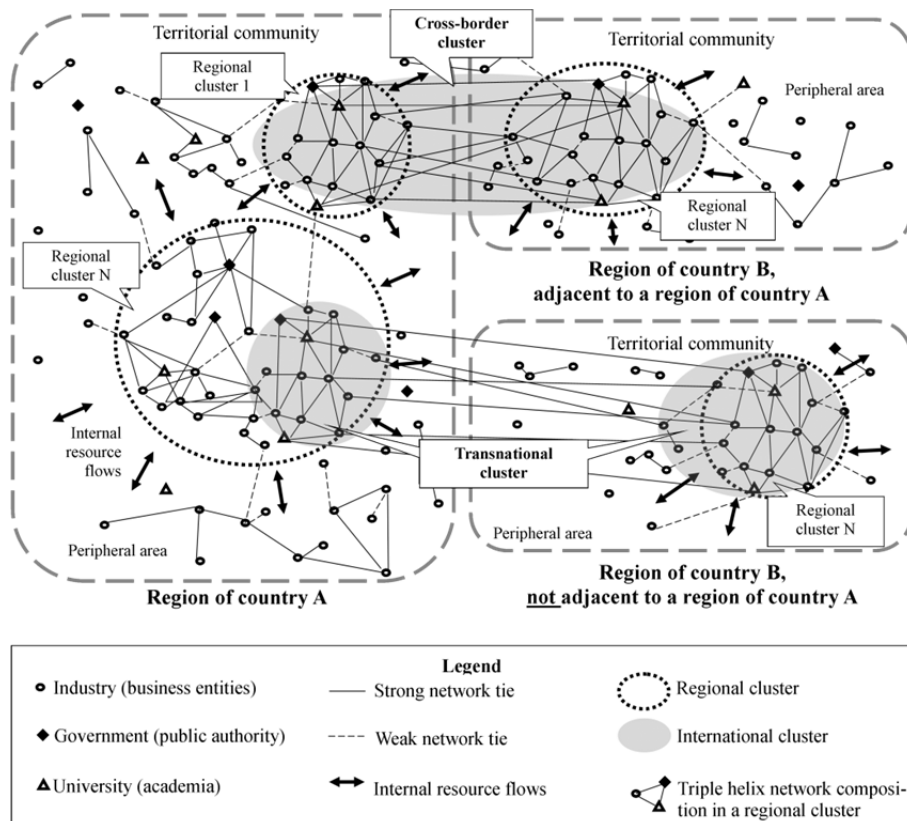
Territorial community

Cross-border cluster

Territorial community

Regional cluster 1

Peripheral area

Regional cluster N

Regional cluster N

Region of country B, adjacent to a region of country A

Territorial community

Internal resource flows

Transnational cluster

Regional cluster N

Peripheral area

Peripheral area

Region of country A

Region of country B, not adjacent to a region of country A

Legend

Industry (business entities)

Strong network tie

Regional cluster

Government (public authority)

Weak network tie

International cluster

University (academia)

Internal resource flows

Triple helix network composition in a regional cluster